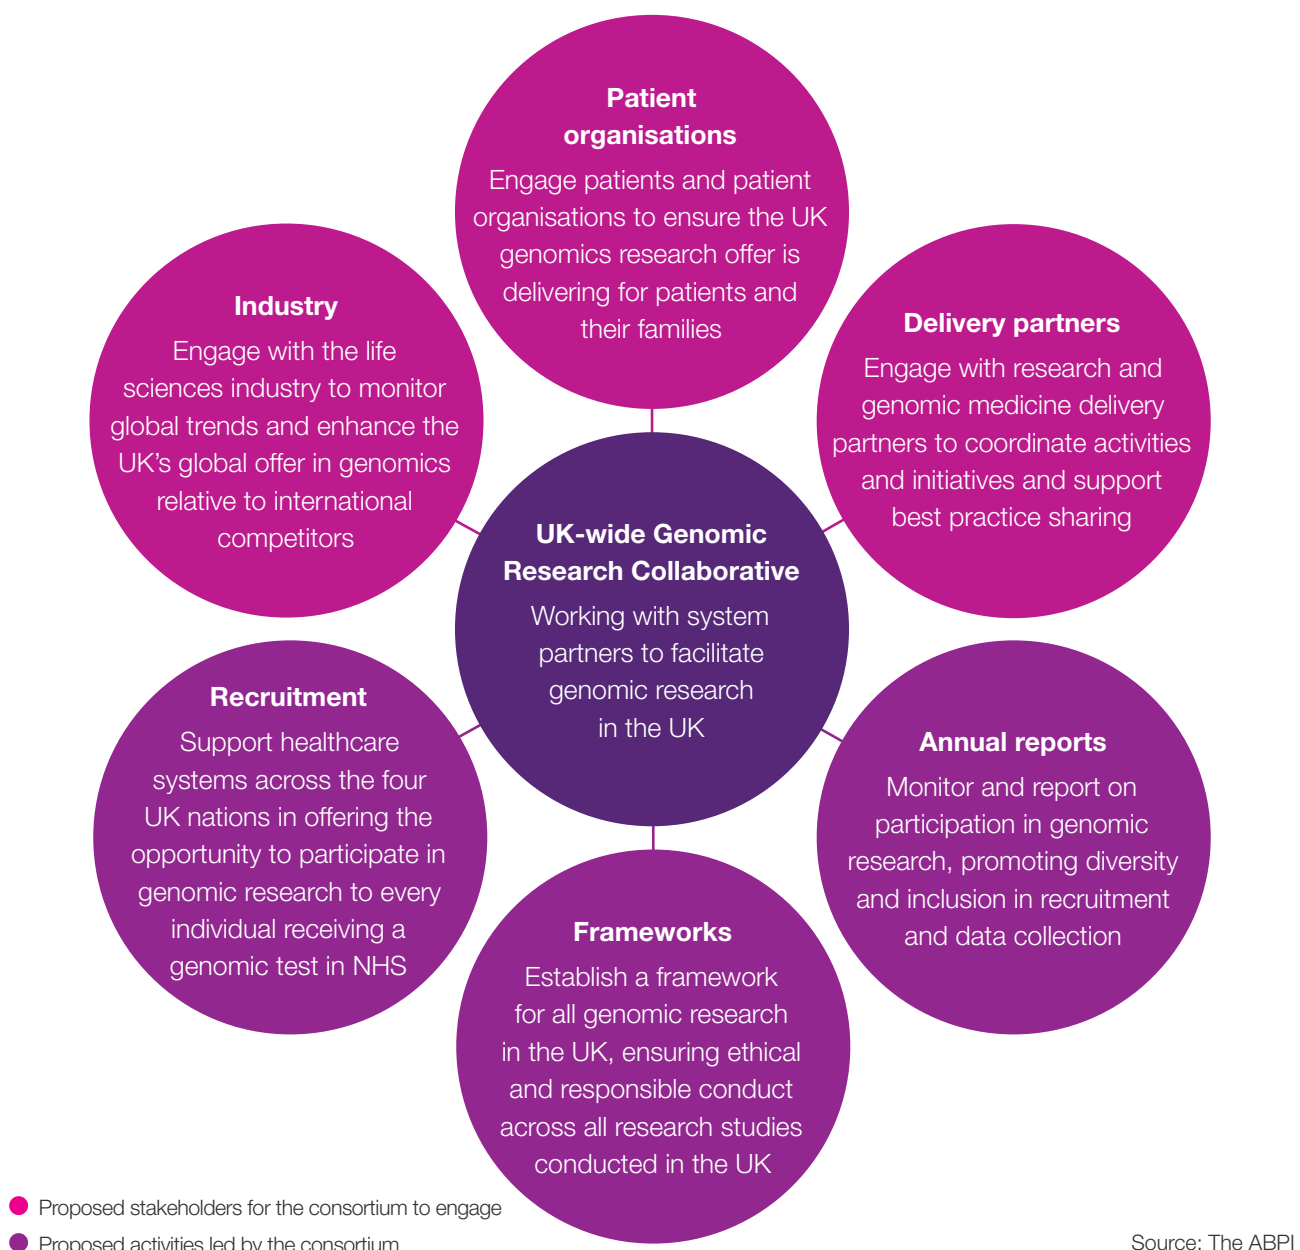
Patient organisations
Engage patients and patient organisations to ensure the UK genomics research offer is delivering for patients and their families

Industry
Engage with the life sciences industry to monitor global trends and enhance the UK's global offer in genomics relative to international competitors

Delivery partners
Engage with research and genomic medicine delivery partners to coordinate activities and initiatives and support best practice sharing

UK-wide Genomic Research Collaborative
Working with system partners to facilitate genomic research in the UK

Recruitment
Support healthcare systems across the four UK nations in offering the opportunity to participate in genomic research to every individual receiving a genomic test in NHS

Annual reports
Monitor and report on participation in genomic research, promoting diversity and inclusion in recruitment and data collection

Frameworks
Establish a framework for all genomic research in the UK, ensuring ethical and responsible conduct across all research studies conducted in the UK

Proposed stakeholders for the consortium to engage
Proposed activities led by the consortium

Source: The ABPI